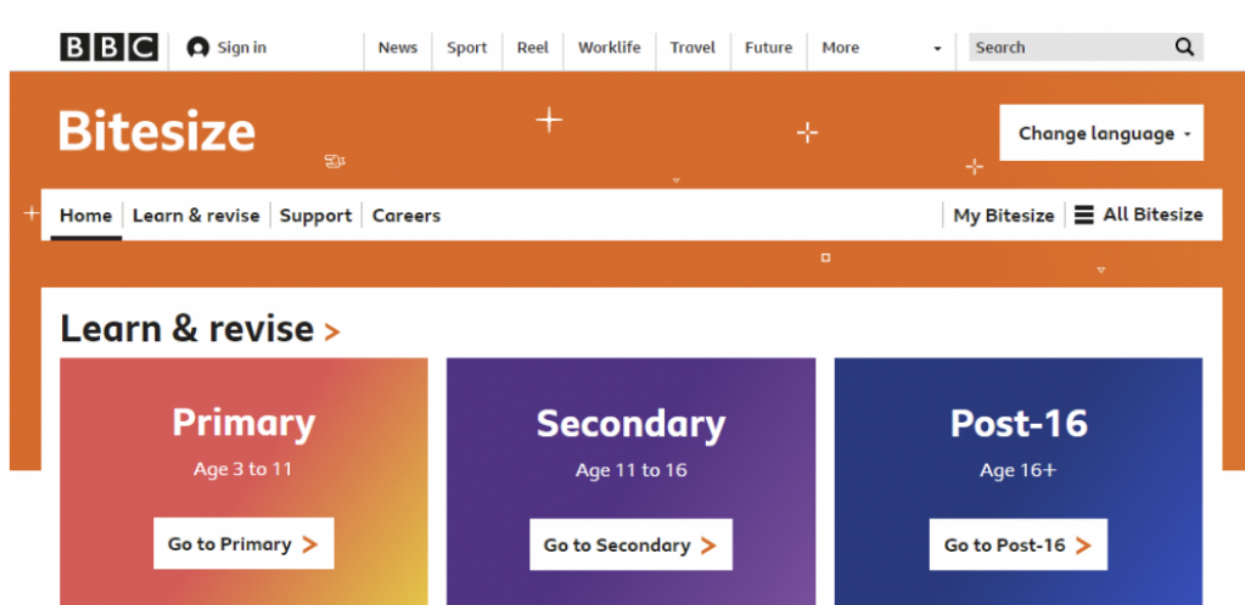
BBC Sign in News Sport Reel Worklife Travel Future More Search

Bitesize

Change language

Home Learn & revise Support Careers My Bitesize All Bitesize

Learn & revise >

Primary
Age 3 to 11
Go to Primary >

Secondary
Age 11 to 16
Go to Secondary >

Post-16
Age 16+
Go to Post-16 >